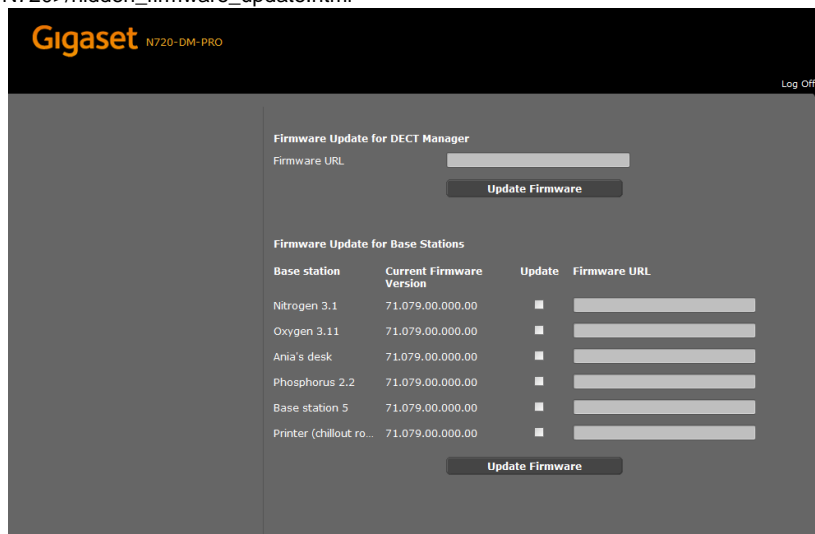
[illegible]/hidden_firmware_update.html

Gigaset N720-DM-PRO

Log Off

Firmware Update for DECT Manager

Firmware URL

Update Firmware

Firmware Update for Base Stations

| Base station | Current Firmware Version | Update | Firmware URL |
|---|---|---|---|
| Nitrogen 3.1 | 71.079.00.000.00 | | |
| Oxygen 3.11 | 71.079.00.000.00 | | |
| Ania's desk | 71.079.00.000.00 | | |
| Phosphorus 2.2 | 71.079.00.000.00 | | |
| Base station 5 | 71.079.00.000.00 | | |
| Printer (chillout ro... | 71.079.00.000.00 | | |

Update Firmware